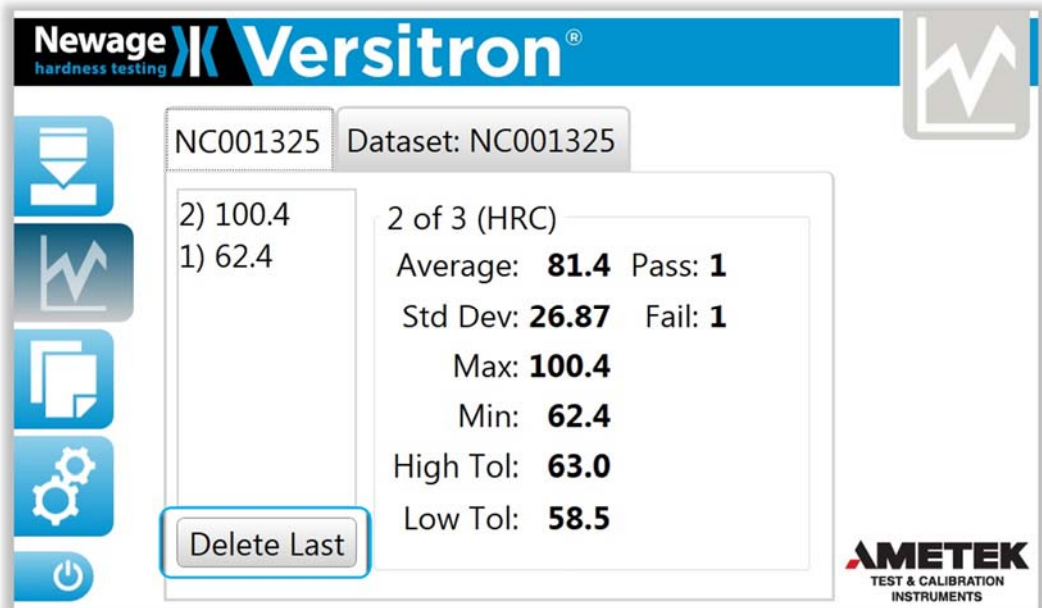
Newage hardness testing Versitron®

NC001325 Dataset: NC001325

2) 100.4
1) 62.4

2 of 3 (HRC)

Average: **81.4** Pass: **1**
Std Dev: **26.87** Fail: **1**
Max: **100.4**
Min: **62.4**
High Tol: **63.0**
Low Tol: **58.5**

Delete Last

AMETEK
TEST & CALIBRATION INSTRUMENTS